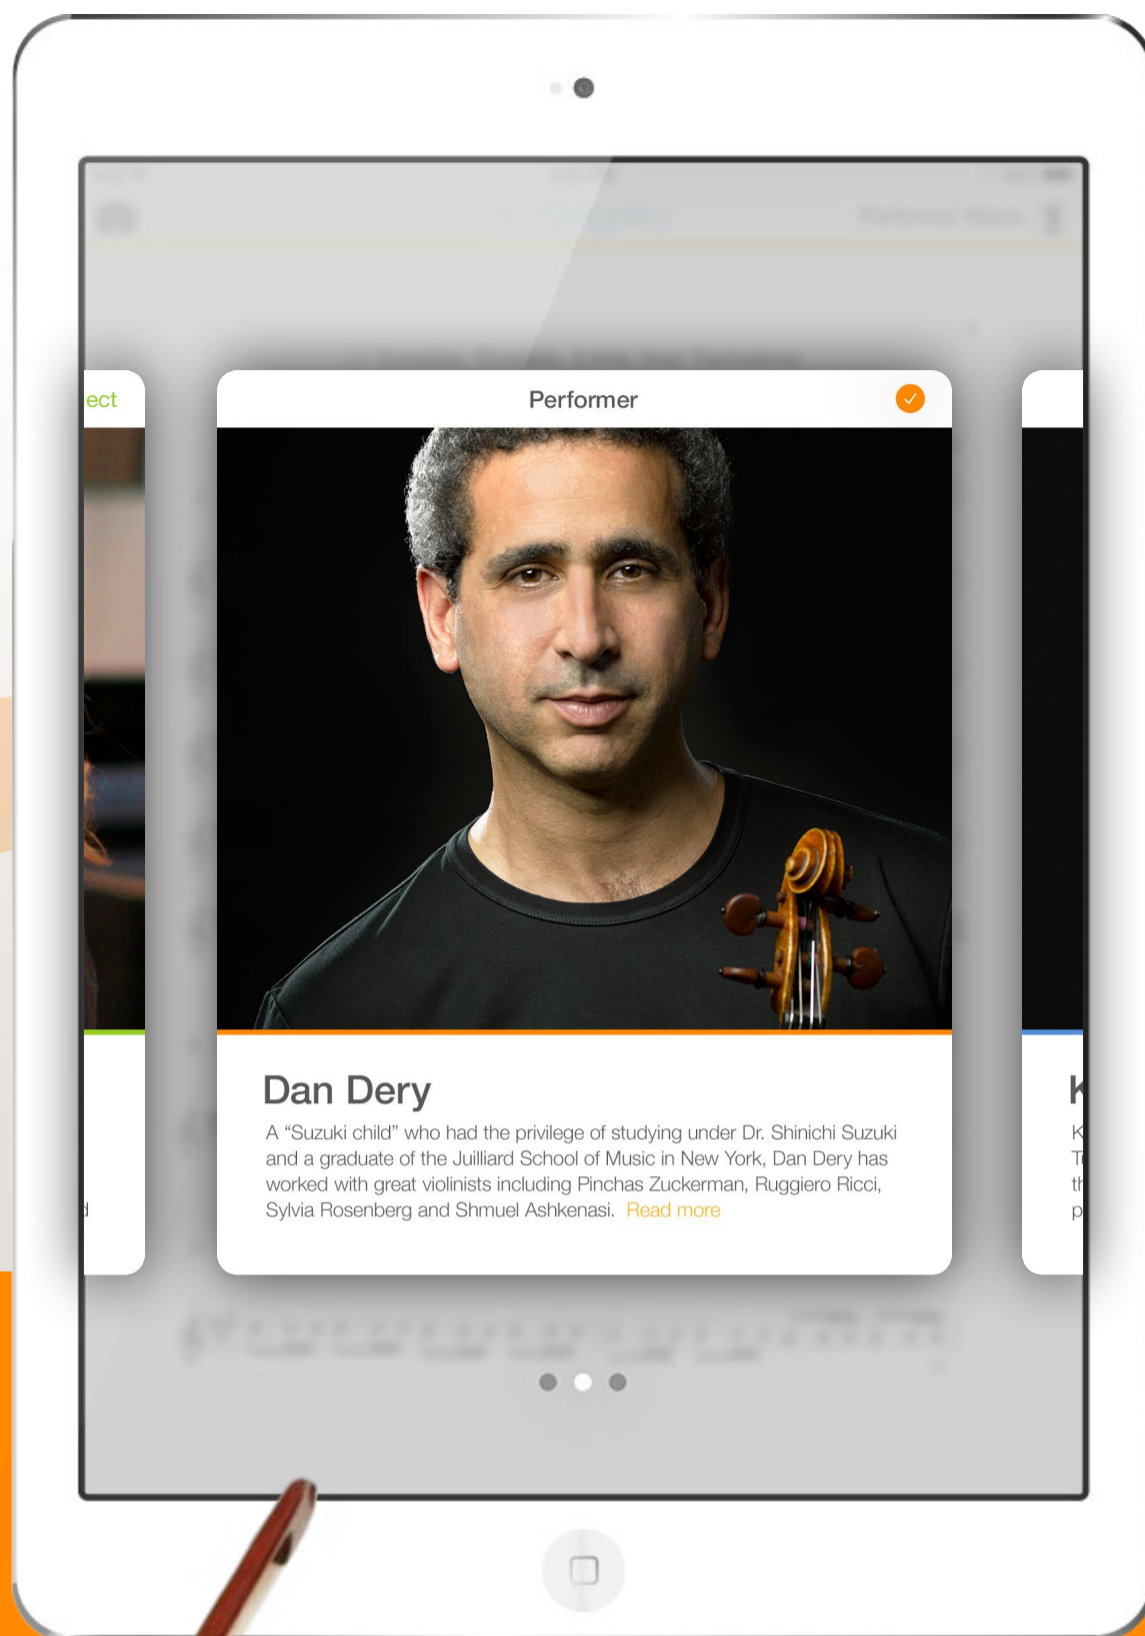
ect

Performer

Dan Dery

A “Suzuki child” who had the privilege of studying under Dr. Shinichi Suzuki and a graduate of the Juilliard School of Music in New York, Dan Dery has worked with great violinists including Pinchas Zuckerman, Ruggiero Ricci, Sylvia Rosenberg and Shmuel Ashkenasi. Read more

K
K
T
th
p